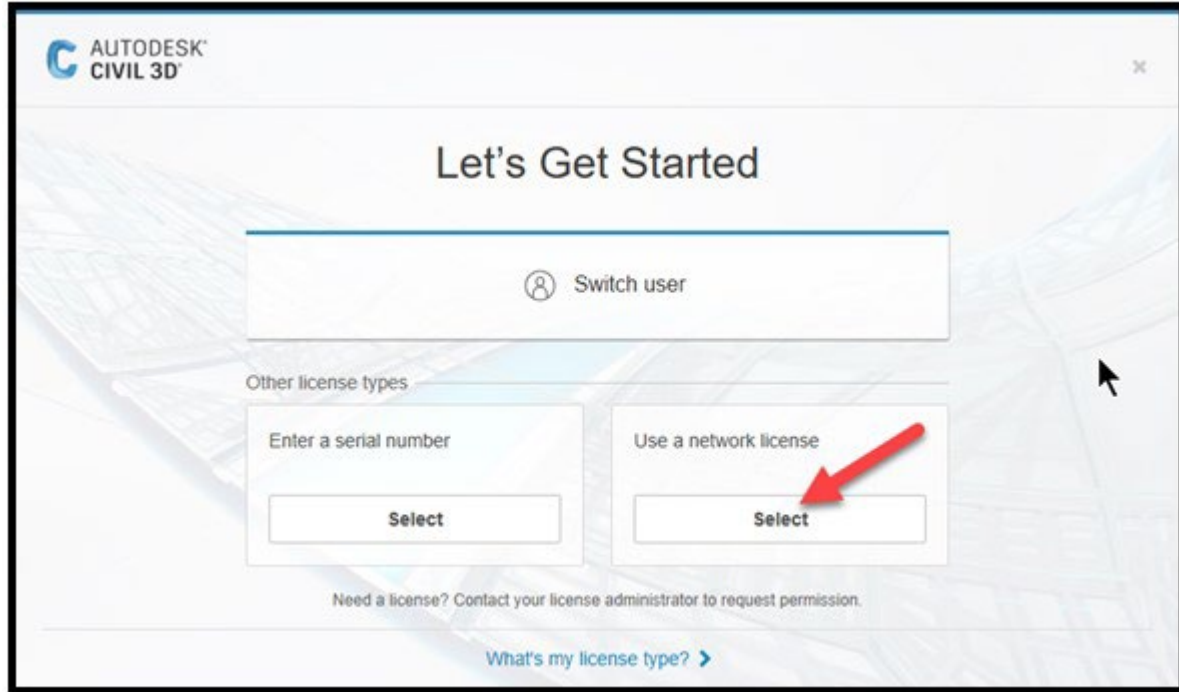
AUTODESK®
CIVIL 3D®

×

Let's Get Started

Switch user

Other license types

Enter a serial number

Select

Use a network license

Select

Need a license? Contact your license administrator to request permission.

What's my license type? ›